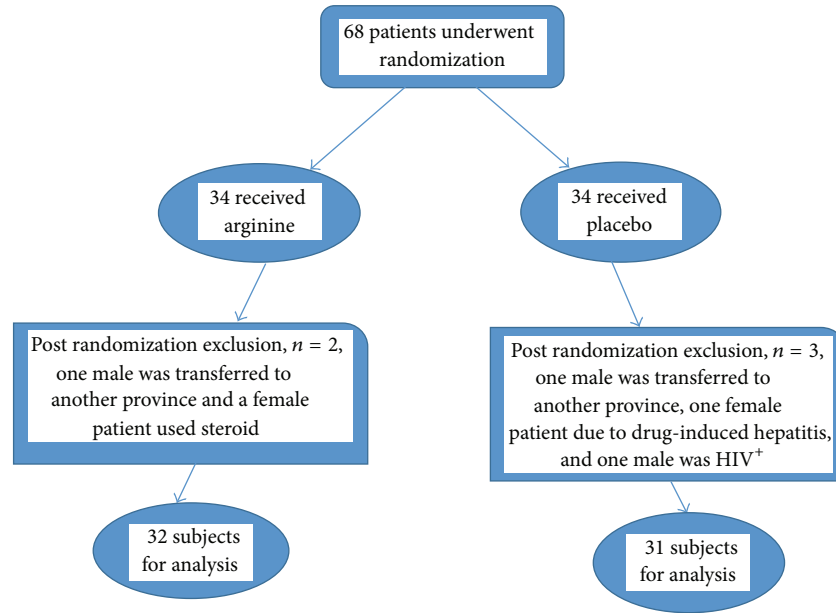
68 patients underwent randomization

34 received arginine

34 received placebo

Post randomization exclusion, $n = 2$, one male was transferred to another province and a female patient used steroid

Post randomization exclusion, $n = 3$, one male was transferred to another province, one female patient due to drug-induced hepatitis, and one male was HIV$^+$

32 subjects for analysis

31 subjects for analysis